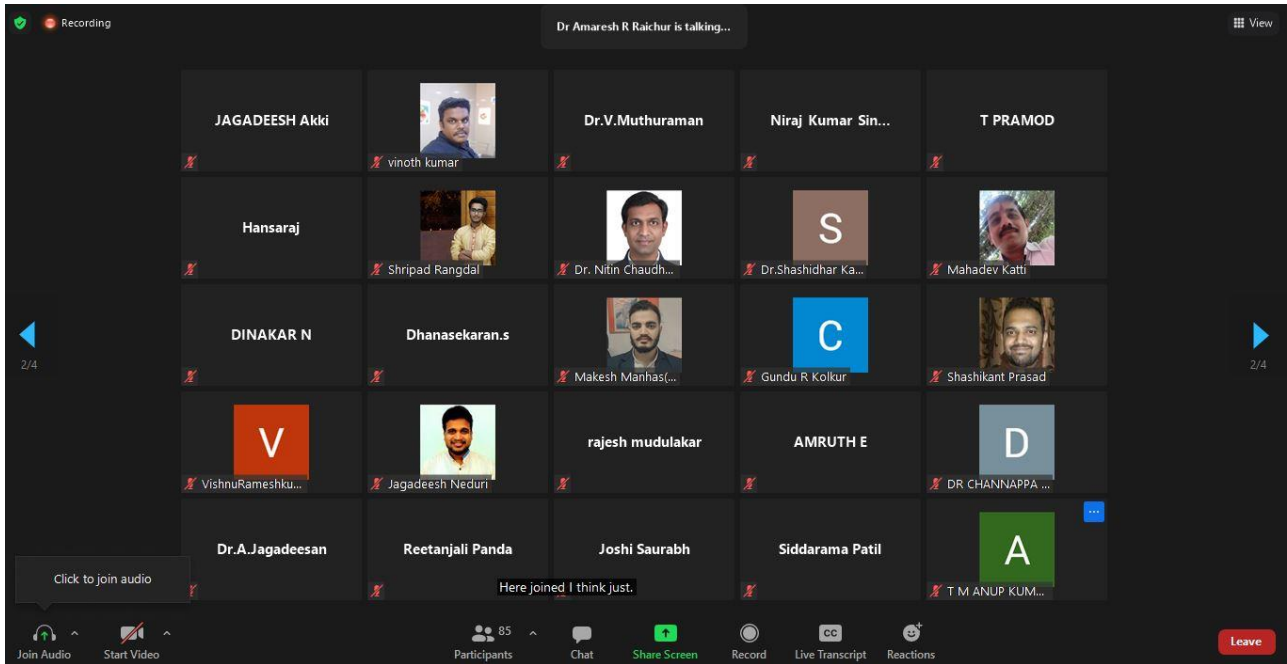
Recording

Dr Amaresh R Raichur is talking...

View

JAGADEESH Akki

vinoth kumar

Dr.V.Muthuraman

Niraj Kumar Sin...

T PRAMOD

Hansaraj

Shripad Rangdal

Dr. Nitin Chaudh...

S

Dr.Shashidhar Ka...

Mahadev Katti

2/4

DINAKAR N

Dhanasekaran.s

Makesh Manhas(...

C

Gundu R Kolkur

Shashikant Prasad

2/4

V

VishnuRameshku...

Jagadeesh Neduri

rajesh mudulakar

AMRUTH E

D

DR CHANNAPPA ...

Dr.A.Jagadeesan

Reetanjali Panda

Joshi Saurabh

Siddarama Patil

A

T M ANUP KUM...

Click to join audio

Here joined I think just.

Join Audio

Start Video

85

Participants

Chat

Share Screen

Record

CC

Live Transcript

Reactions

Leave